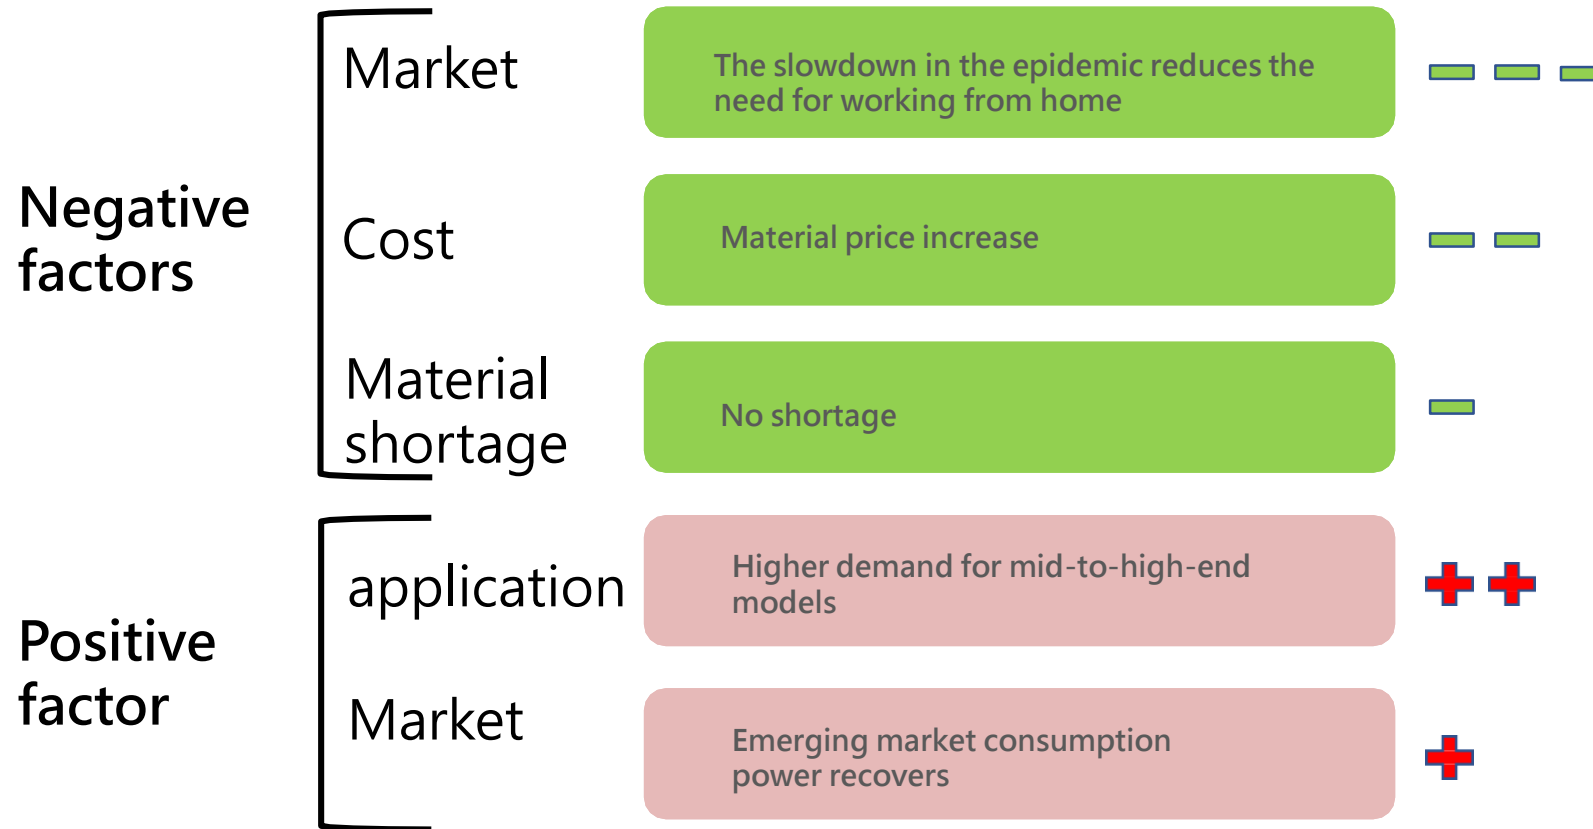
Negative factors

Market

The slowdown in the epidemic reduces the need for working from home

Cost

Material price increase

Material shortage

No shortage

Positive factor

application

Higher demand for mid-to-high-end models

Market

Emerging market consumption power recovers